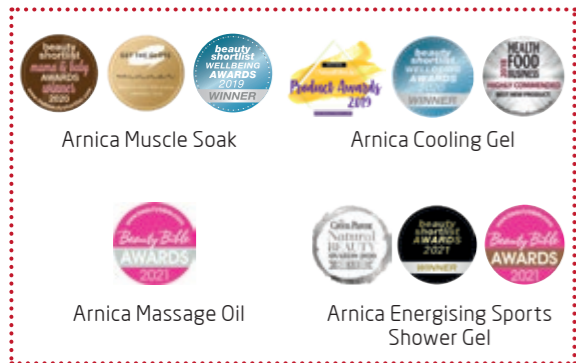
beauty shortlist mama & baby AWARDS winner 2020

GET THE GLOSS

beauty shortlist WELLBEING AWARDS 2019 WINNER

Arnica Muscle Soak

Product Awards 2019

beauty shortlist WELLBEING AWARDS WINNER

HEALTH FOOD BUSINESS 2019 HIGHLY COMMENDED BEST NEW PRODUCTS

Arnica Cooling Gel

Beauty Bible AWARDS 2021

Arnica Massage Oil

The Green Parent Natural BEAUTY AWARDS 2020

beauty shortlist AWARDS 2021 WINNER

Beauty Bible AWARDS 2021

Arnica Energising Sports Shower Gel